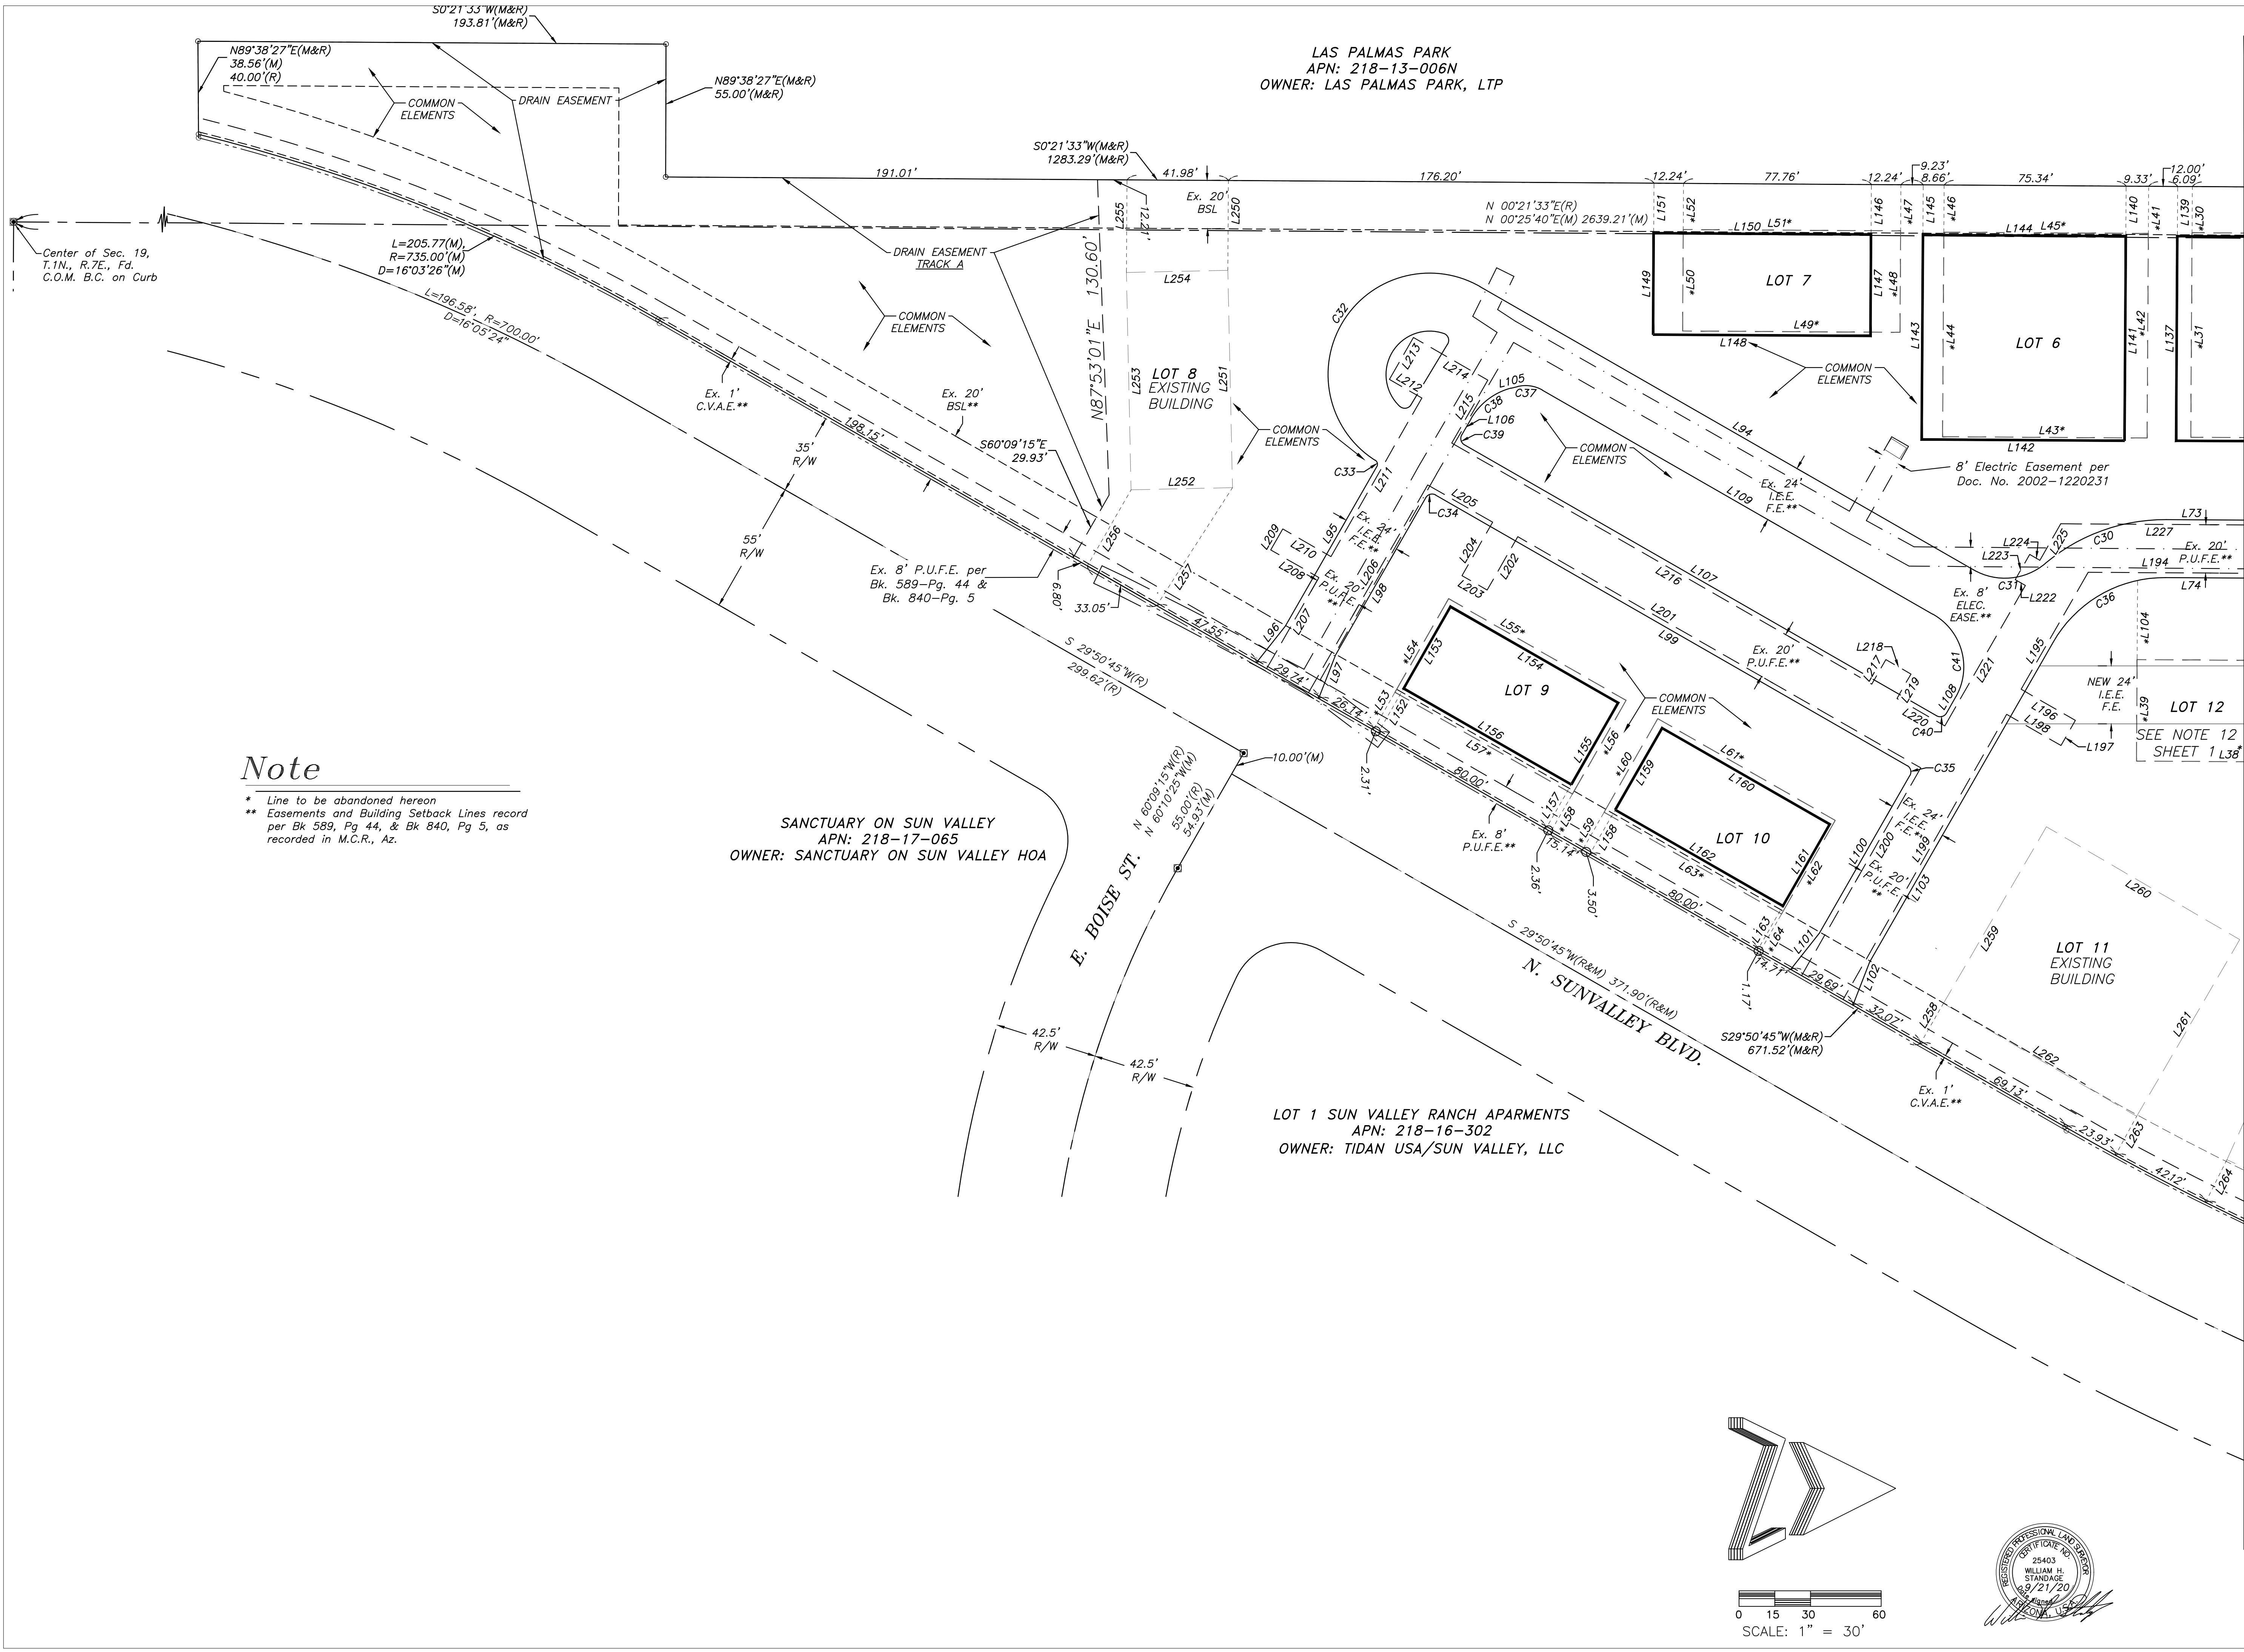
S0°21'33"W(M&R)
193.81'(M&R)

N89°38'27"E(M&R)
38.56'(M)
40.00'(R)

COMMON ELEMENTS

DRAIN EASEMENT

N89°38'27"E(M&R)
55.00'(M&R)

LAS PALMAS PARK
APN: 218-13-006N
OWNER: LAS PALMAS PARK, LTP

S0°21'33"W(M&R)
1283.29'(M&R)

191.01'
41.98'
176.20'
12.24'
77.76'
12.24'
9.23'
8.66'
75.34'
9.33'
12.00'
6.09'

Ex. 20' BSL
N 00°21'33"E(R)
N 00°25'40"E(M) 2639.21'(M)

Center of Sec. 19, T.1N., R.7E., Fd. C.O.M. B.C. on Curb

L=205.77'(M), R=735.00'(M) D=16°03'26"(M)

DRAIN EASEMENT TRACK A

L255 12.21' L250 L151 L52 L150 L51* L146 L47 L145 L46 L144 L45* L140 L41 L139 L30

N87°53'01"E 130.60'

L254

L149 L50 LOT 7 L147 L48 L49* L148

L143 L44 LOT 6 L141 L42 L137 L31 L43* L142

COMMON ELEMENTS

L=196.58' R=700.00' D=16°05'24"

C32 L213 L212 L214 L215 L105 C38 C37 L106 C39

LOT 8 EXISTING BUILDING
L253 L251

COMMON ELEMENTS

Ex. 1' C.V.A.E.**
Ex. 20' BSL**
198.15'
S60°09'15"E 29.93'

35' R/W

L252

C33 L211

COMMON ELEMENTS

L94

L109

Ex. 24' I.E.E. F.E.**

8' Electric Easement per Doc. No. 2002-1220231

55' R/W

L256 L257

Ex. 8' P.U.F.E. per Bk. 589-Pg. 44 & Bk. 840-Pg. 5

6.80' 33.05'

L209 L210 L95 Ex. 24' I.E.E. F.E.** L208 L206 C34 L205 L204 L203 L202

L216 L107

L223 L224 L225 C30 L227 L73 Ex. 20' P.U.F.E.** L194 L74

C31 L222 Ex. 8' ELEC. EASE.** C36 L104

Ex. 20' P.U.F.E. ** L98 L207 L96 47.55' 29.74' L97

L201 L99 Ex. 20' P.U.F.E.**

L218 L217 L219 L220 C40 L108 C41 L221 L195

NEW 24' I.E.E. F.E.
L196 L198 L197 L39
LOT 12
SEE NOTE 12 SHEET 1 L38*

L54 L153 L55* L154 LOT 9 L156 L155 L56 L57* L152 L53 26.14'

2.31'

S 29°50'45"W(R) 299.62'(R)

COMMON ELEMENTS

L61* L160 L159 L60 LOT 10 L162 L161 L62 L63* C35

10.00'(M)

Note
* Line to be abandoned hereon
** Easements and Building Setback Lines record per Bk 589, Pg 44, & Bk 840, Pg 5, as recorded in M.C.R., Az.

SANCTUARY ON SUN VALLEY
APN: 218-17-065
OWNER: SANCTUARY ON SUN VALLEY HOA

N 60°09'15"W(R) N 60°10'25"W(M) 55.00'(R) 54.93'(M)

80.00' Ex. 8' P.U.F.E.** L157 L58 15.14' L59 L158 2.36' 3.50' 80.00'

L100 L200 Ex. 24' I.E.E. F.E.** L199 Ex. 20' P.U.F.E.** L103

L163 L164 L101 L102 4.71' 1.17' 29.69' 32.07'

E. BOISE ST.

S 29°50'45"W(R&M) 371.90'(R&M)

N. SUNVALLEY BLVD.

L260 L259 LOT 11 EXISTING BUILDING L261

S29°50'45"W(M&R) 671.52'(M&R)

L258 L262

Ex. 1' C.V.A.E.**

69.13' 23.93' L263 42.12' L264

42.5' R/W
42.5' R/W

LOT 1 SUN VALLEY RANCH APARMENTS
APN: 218-16-302
OWNER: TIDAN USA/SUN VALLEY, LLC

0 15 30 60
SCALE: 1" = 30'

REGISTERED PROFESSIONAL LAND SURVEYOR
CERTIFICATE NO. 25403
WILLIAM H. STANDAGE
9/21/20
ARIZONA, U.S.A.